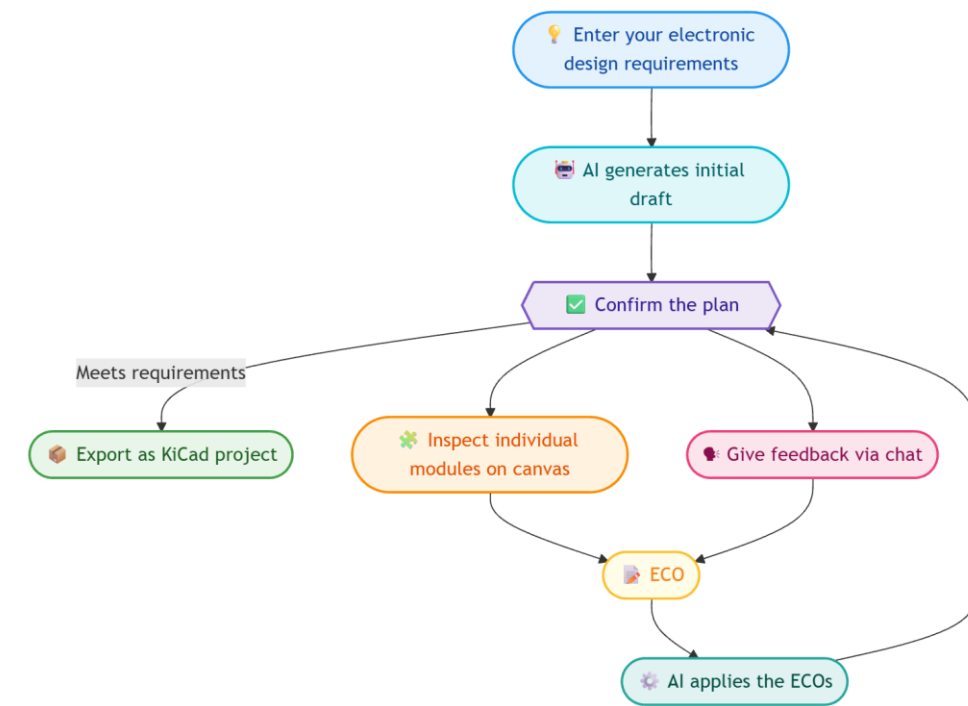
💡 Enter your electronic design requirements

🤖 AI generates initial draft

✅ Confirm the plan

Meets requirements

📦 Export as KiCad project

🧩 Inspect individual modules on canvas

🗣 Give feedback via chat

📝 ECO

⚙️ AI applies the ECOs